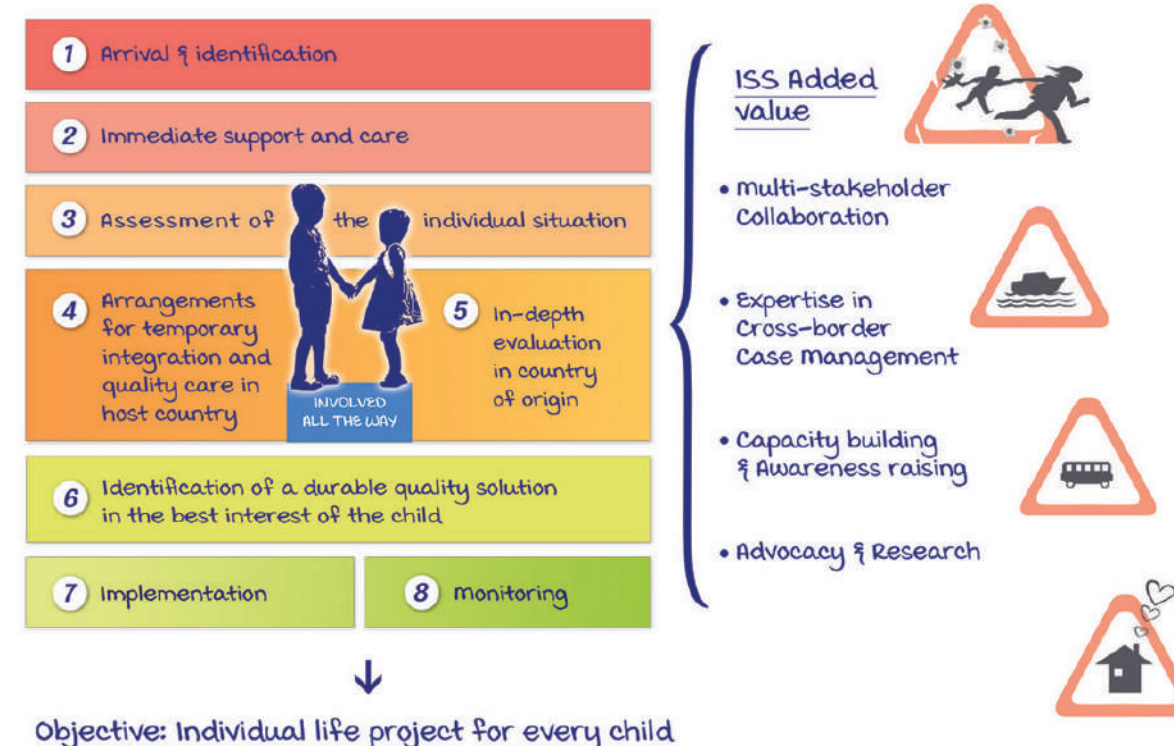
1 Arrival & identification

2 Immediate support and care

3 Assessment of the individual situation

4 Arrangements for temporary integration and quality care in host country

INVOLVED ALL THE WAY

5 In-depth evaluation in country of origin

6 Identification of a durable quality solution in the best interest of the child

7 Implementation

8 Monitoring

↓

Objective: Individual life project for every child

ISS Added value

• Multi-stakeholder Collaboration

• Expertise in Cross-border Case Management

• Capacity building & Awareness raising

• Advocacy & Research